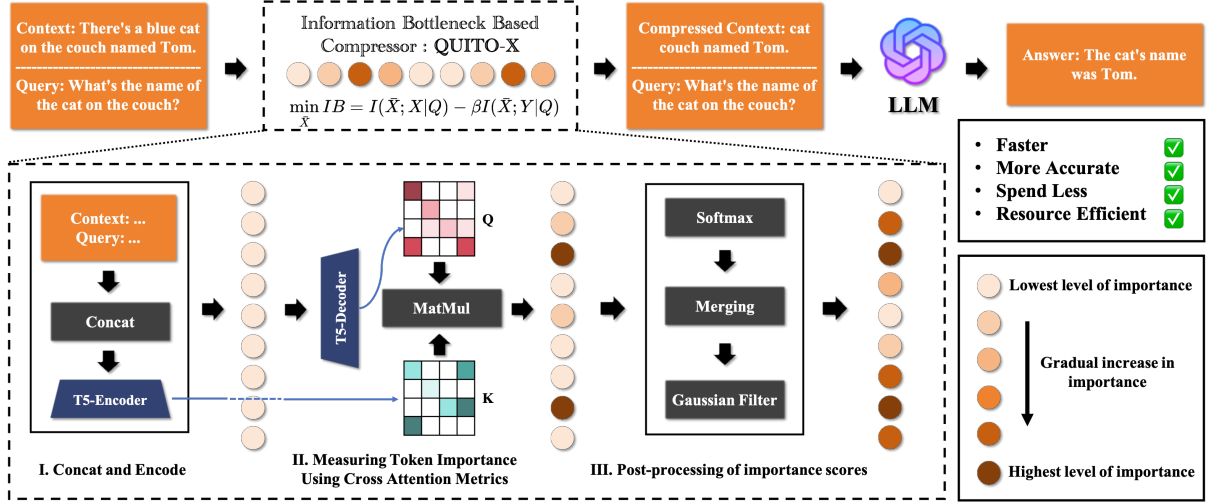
Context: There's a blue cat on the couch named Tom.
Query: What's the name of the cat on the couch?

Information Bottleneck Based Compressor : QUITO-X

$\min_{\tilde{X}} IB = I(\tilde{X}; X|Q) - \beta I(\tilde{X}; Y|Q)$

Compressed Context: cat couch named Tom.
Query: What's the name of the cat on the couch?

LLM

Answer: The cat's name was Tom.

• Faster ✅
• More Accurate ✅
• Spend Less ✅
• Resource Efficient ✅

Context: ...
Query: ...

Concat

T5-Encoder

T5-Decoder

Q

MatMul

K

Softmax

Merging

Gaussian Filter

Lowest level of importance

Gradual increase in importance

Highest level of importance

I. Concat and Encode

II. Measuring Token Importance Using Cross Attention Metrics

III. Post-processing of importance scores